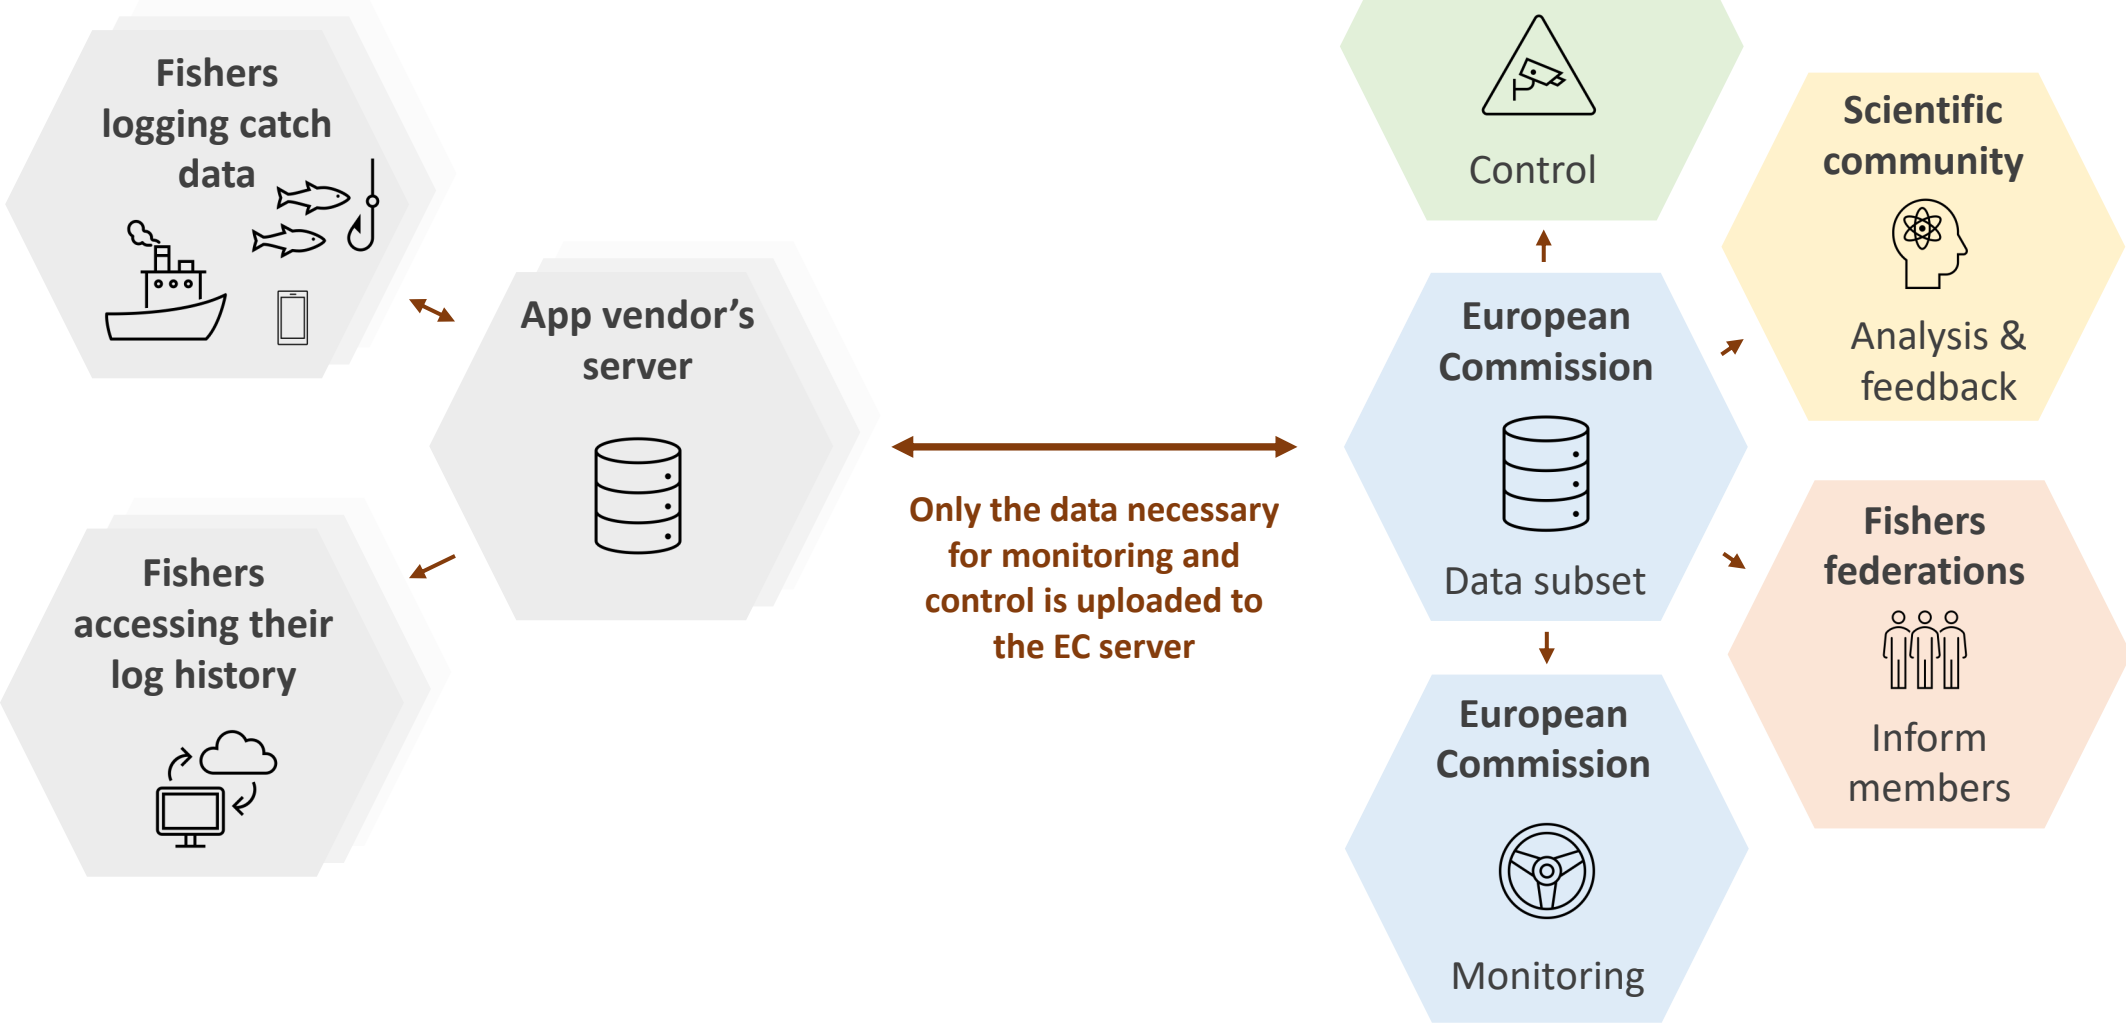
Fishers logging catch data

Fishers accessing their log history

App vendor's server

Only the data necessary for monitoring and control is uploaded to the EC server

Control

European Commission

Data subset

European Commission

Monitoring

Scientific community

Analysis & feedback

Fishers federations

Inform members